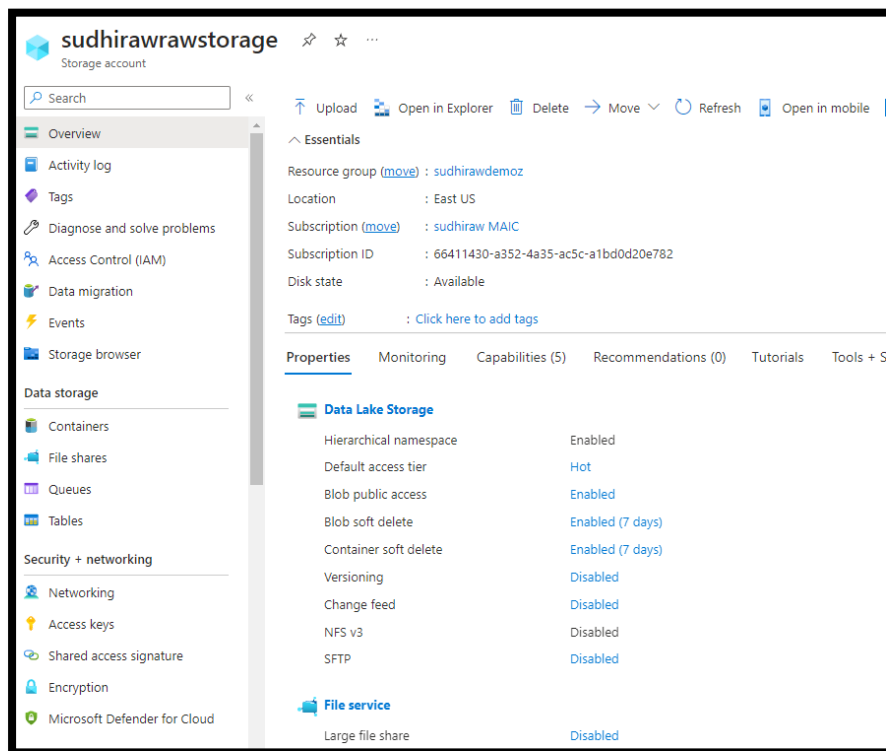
sudhirawrawstorage
Storage account

Search

Overview
Activity log
Tags
Diagnose and solve problems
Access Control (IAM)
Data migration
Events
Storage browser

Data storage
Containers
File shares
Queues
Tables

Security + networking
Networking
Access keys
Shared access signature
Encryption
Microsoft Defender for Cloud

Upload Open in Explorer Delete Move Refresh Open in mobile

Essentials

| | |
|---|---|
| Resource group (move) | : sudhirawdemoz |
| Location | : East US |
| Subscription (move) | : sudhiraw MAIC |
| Subscription ID | : 66411430-a352-4a35-ac5c-a1bd0d20e782 |
| Disk state | : Available |

Tags (edit) : Click here to add tags

Properties Monitoring Capabilities (5) Recommendations (0) Tutorials Tools + S

Data Lake Storage

| | |
|---|---|
| Hierarchical namespace | Enabled |
| Default access tier | Hot |
| Blob public access | Enabled |
| Blob soft delete | Enabled (7 days) |
| Container soft delete | Enabled (7 days) |
| Versioning | Disabled |
| Change feed | Disabled |
| NFS v3 | Disabled |
| SFTP | Disabled |

File service

| | |
|---|---|
| Large file share | Disabled |